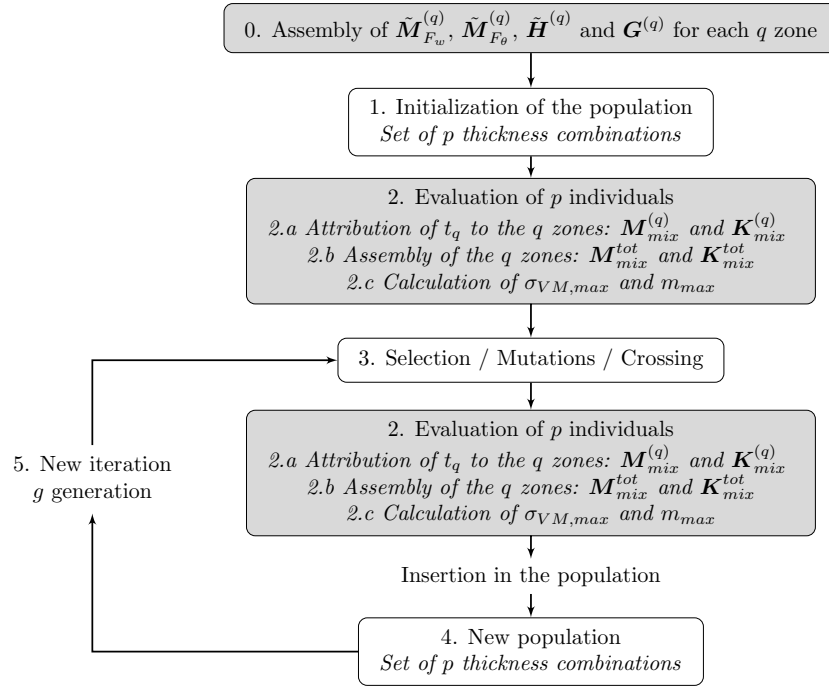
0. Assembly of $\tilde{\boldsymbol{M}}_{F_w}^{(q)}$, $\tilde{\boldsymbol{M}}_{F_\theta}^{(q)}$, $\tilde{\boldsymbol{H}}^{(q)}$ and $\boldsymbol{G}^{(q)}$ for each $q$ zone

1. Initialization of the population
*Set of p thickness combinations*

2. Evaluation of $p$ individuals
*2.a Attribution of $t_q$ to the q zones: $\boldsymbol{M}_{mix}^{(q)}$ and $\boldsymbol{K}_{mix}^{(q)}$*
*2.b Assembly of the q zones: $\boldsymbol{M}_{mix}^{tot}$ and $\boldsymbol{K}_{mix}^{tot}$*
*2.c Calculation of $\sigma_{VM,max}$ and $m_{max}$*

3. Selection / Mutations / Crossing

5. New iteration
$g$ generation

2. Evaluation of $p$ individuals
*2.a Attribution of $t_q$ to the q zones: $\boldsymbol{M}_{mix}^{(q)}$ and $\boldsymbol{K}_{mix}^{(q)}$*
*2.b Assembly of the q zones: $\boldsymbol{M}_{mix}^{tot}$ and $\boldsymbol{K}_{mix}^{tot}$*
*2.c Calculation of $\sigma_{VM,max}$ and $m_{max}$*

Insertion in the population

4. New population
*Set of p thickness combinations*